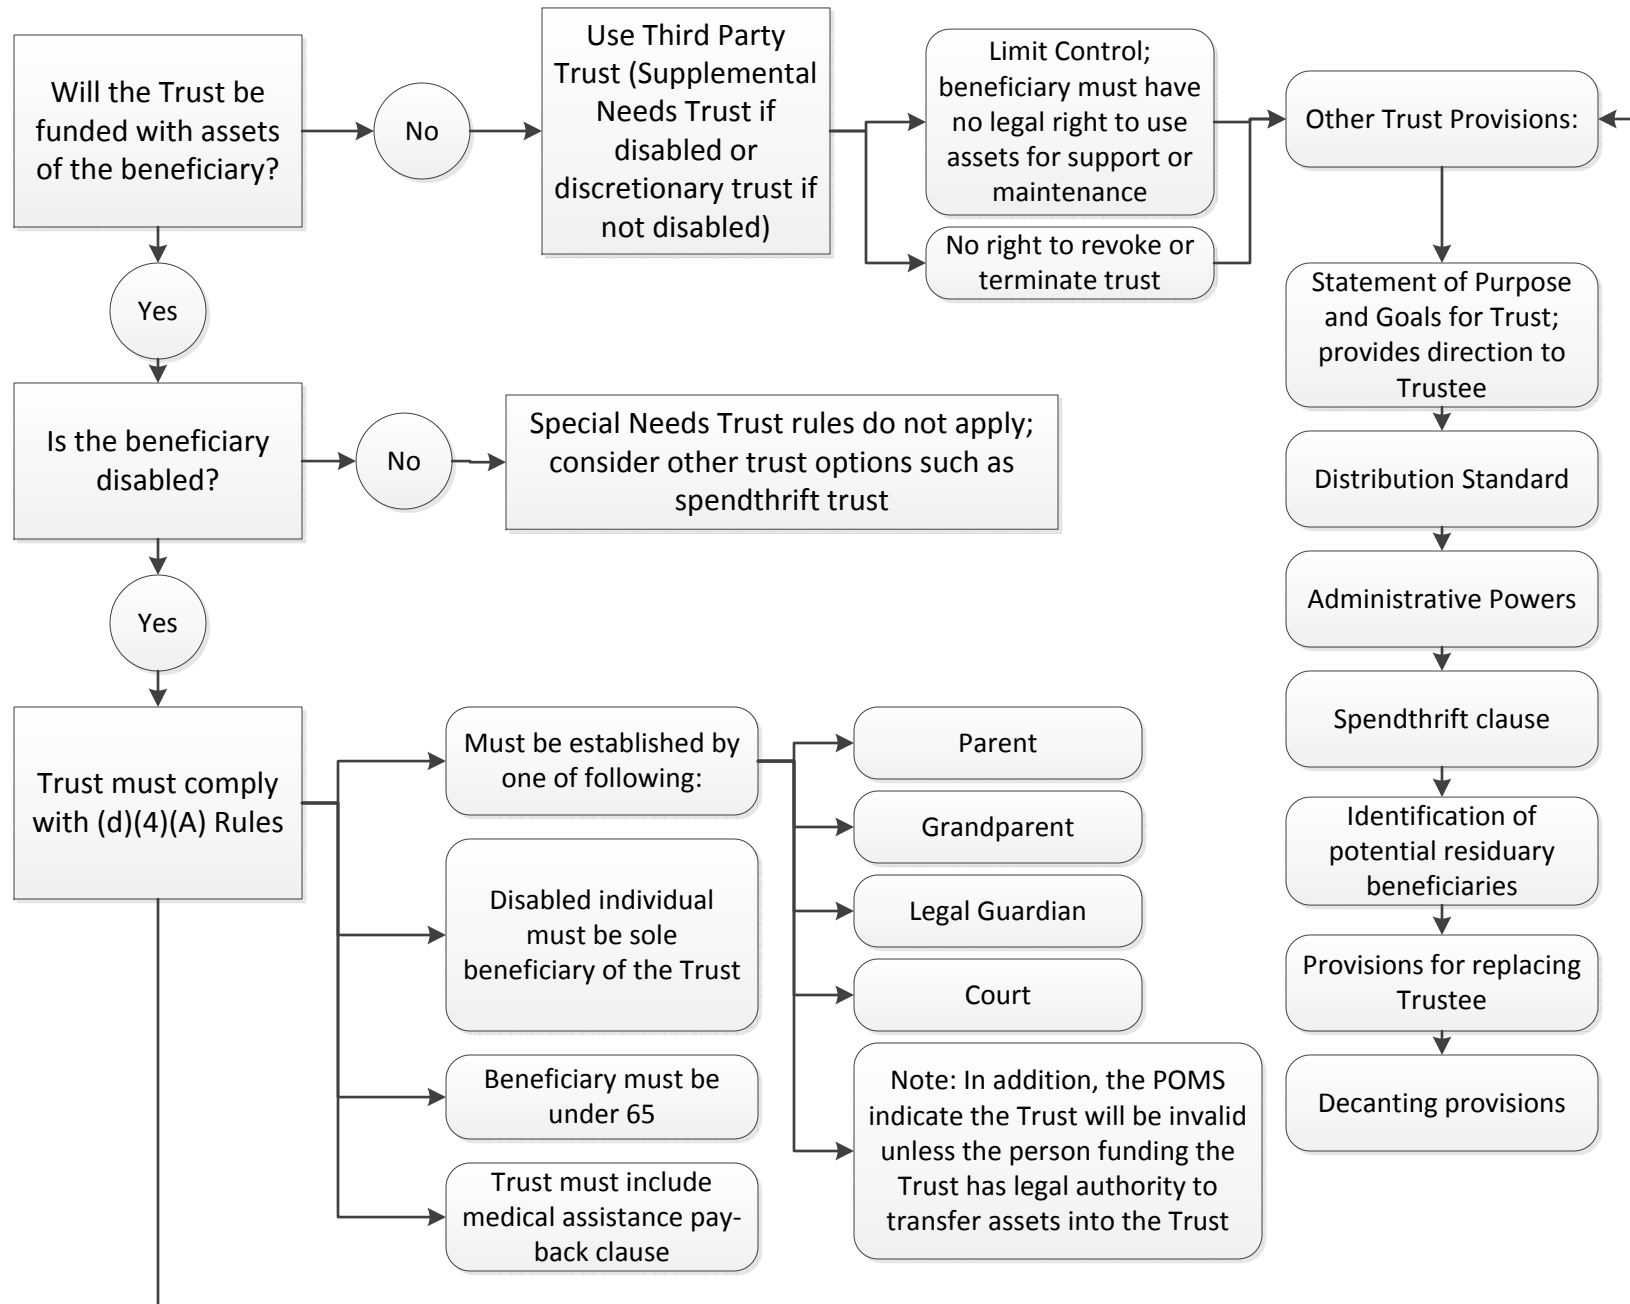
Will the Trust be funded with assets of the beneficiary?

No

Use Third Party Trust (Supplemental Needs Trust if disabled or discretionary trust if not disabled)

Limit Control; beneficiary must have no legal right to use assets for support or maintenance

No right to revoke or terminate trust

Other Trust Provisions:

Statement of Purpose and Goals for Trust; provides direction to Trustee

Distribution Standard

Administrative Powers

Spendthrift clause

Identification of potential residuary beneficiaries

Provisions for replacing Trustee

Decanting provisions

Yes

Is the beneficiary disabled?

No

Special Needs Trust rules do not apply; consider other trust options such as spendthrift trust

Yes

Trust must comply with (d)(4)(A) Rules

Must be established by one of following:

Parent

Grandparent

Legal Guardian

Court

Note: In addition, the POMS indicate the Trust will be invalid unless the person funding the Trust has legal authority to transfer assets into the Trust

Disabled individual must be sole beneficiary of the Trust

Beneficiary must be under 65

Trust must include medical assistance pay-back clause